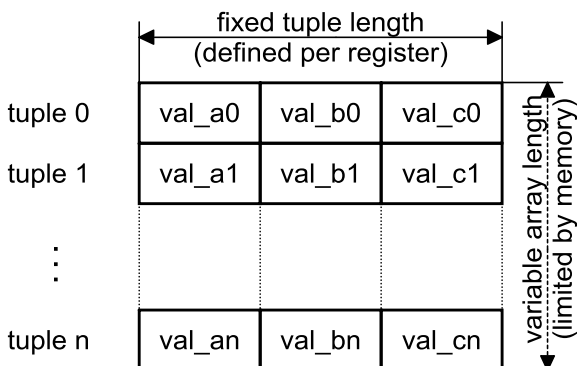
fixed tuple length
(defined per register)

tuple 0

| val_a0 | val_b0 | val_c0 |
|---|---|---|

tuple 1

| val_a1 | val_b1 | val_c1 |
|---|---|---|

⋮

tuple n

| val_an | val_bn | val_cn |
|---|---|---|

variable array length
(limited by memory)